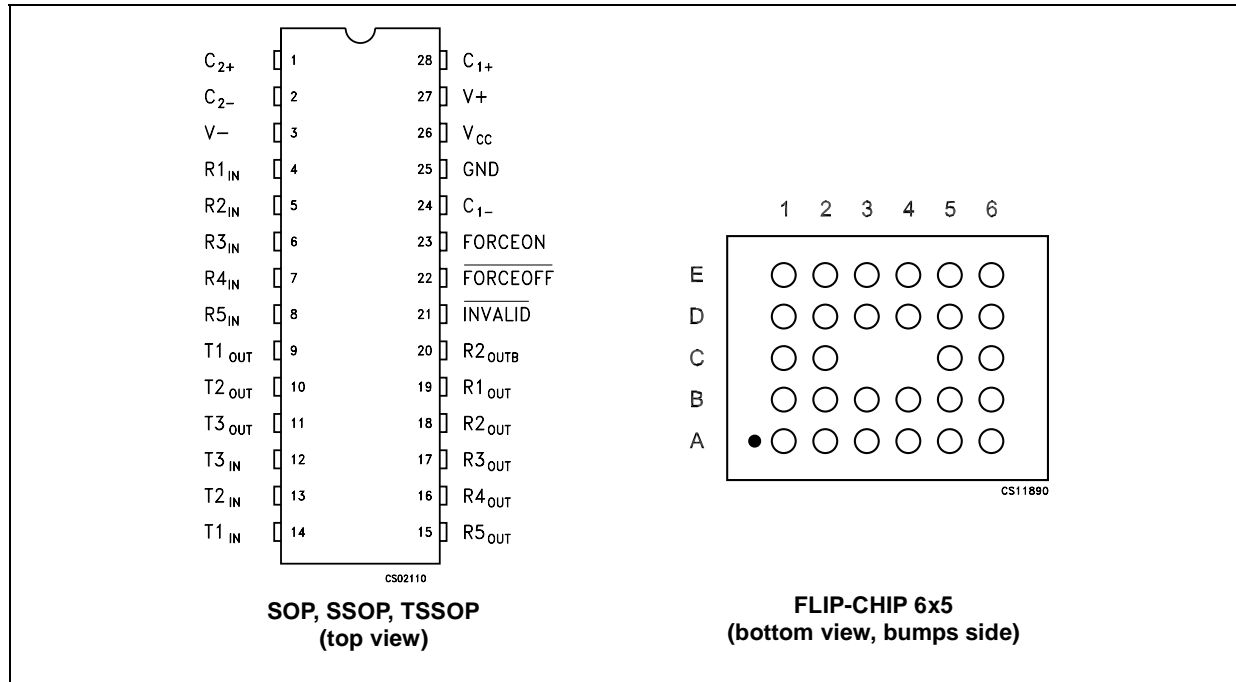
$C_{2+}$ 1
$C_{2-}$ 2
V− 3
$R1_{IN}$ 4
$R2_{IN}$ 5
$R3_{IN}$ 6
$R4_{IN}$ 7
$R5_{IN}$ 8
$T1_{OUT}$ 9
$T2_{OUT}$ 10
$T3_{OUT}$ 11
$T3_{IN}$ 12
$T2_{IN}$ 13
$T1_{IN}$ 14

28 $C_{1+}$
27 V+
26 $V_{CC}$
25 GND
24 $C_{1-}$
23 FORCEON
22 $\overline{FORCEOFF}$
21 $\overline{INVALID}$
20 $R2_{OUTB}$
19 $R1_{OUT}$
18 $R2_{OUT}$
17 $R3_{OUT}$
16 $R4_{OUT}$
15 $R5_{OUT}$

CS02110

SOP, SSOP, TSSOP
(top view)

1 2 3 4 5 6
E
D
C
B
A

CS11890

FLIP-CHIP 6x5
(bottom view, bumps side)